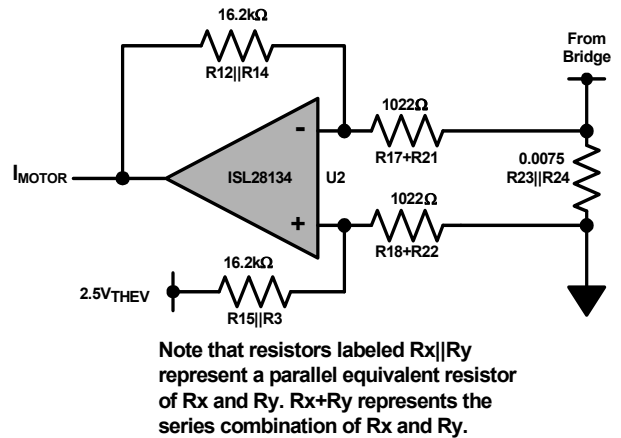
16.2kΩ

R12||R14

From Bridge

1022Ω

-

R17+R21

$I_{MOTOR}$

ISL28134

U2

0.0075

R23||R24

+

1022Ω

R18+R22

16.2kΩ

$2.5V_{THEV}$

R15||R3

Note that resistors labeled Rx||Ry represent a parallel equivalent resistor of Rx and Ry. Rx+Ry represents the series combination of Rx and Ry.